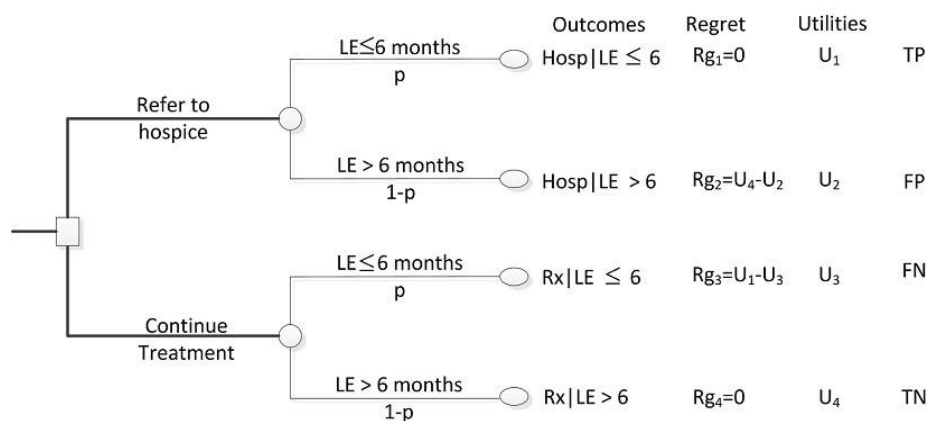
Outcomes Regret Utilities

Refer to hospice

LE≤6 months
p

Hosp|LE $\leq$ 6 $Rg_1$=0 $U_1$ TP

LE > 6 months
1-p

Hosp|LE > 6 $Rg_2$=$U_4$-$U_2$ $U_2$ FP

Continue Treatment

LE≤6 months
p

Rx|LE $\leq$ 6 $Rg_3$=$U_1$-$U_3$ $U_3$ FN

LE > 6 months
1-p

Rx|LE > 6 $Rg_4$=0 $U_4$ TN